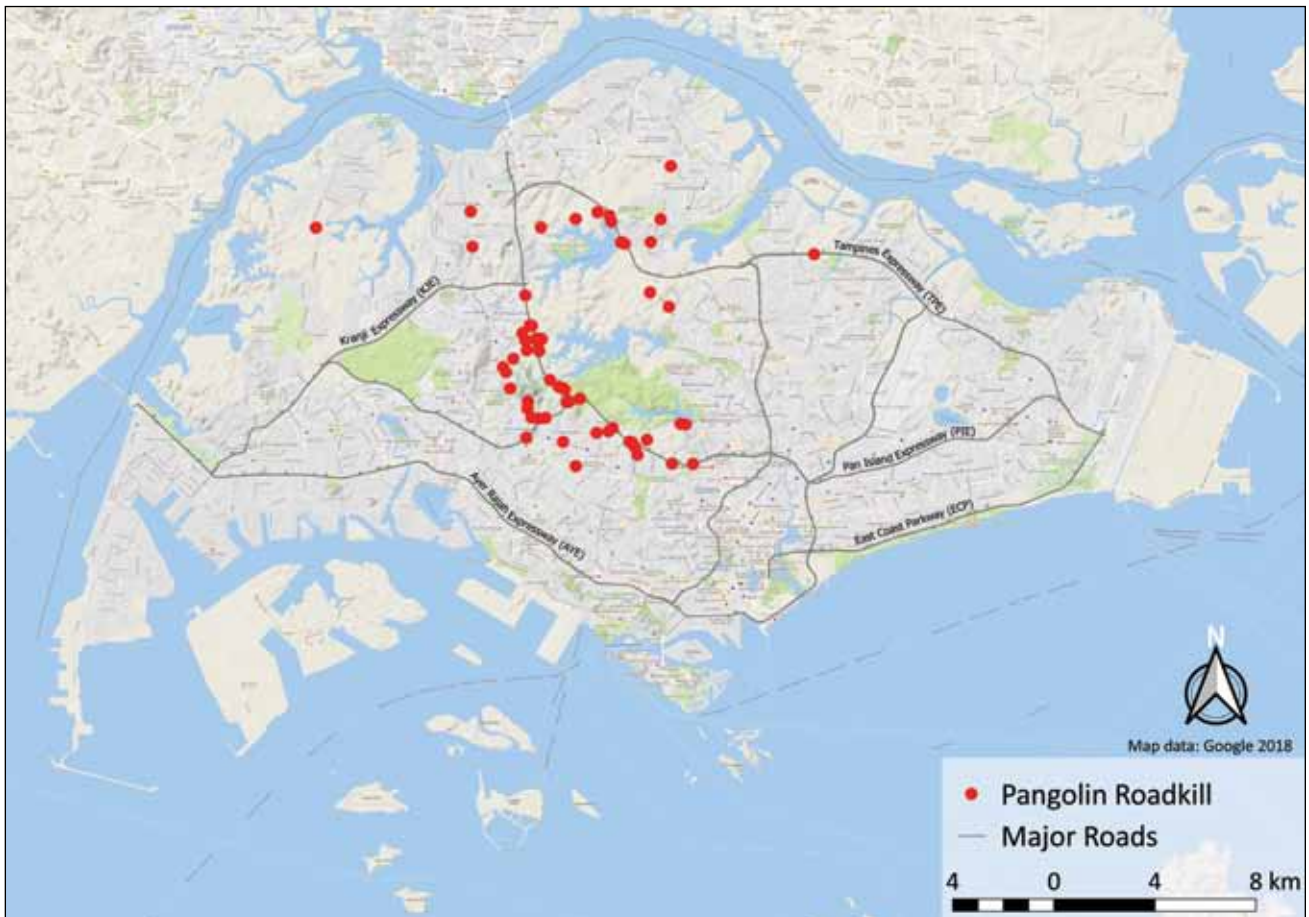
Kranji Expressway (KJE)

Tampines Expressway (TPE)

Pan Island Expressway (PIE)

Ayer Rajah Expressway (AYE)

East Coast Parkway (ECP)

N

Map data: Google 2018

Pangolin Roadkill
Major Roads

4 0 4 8 km